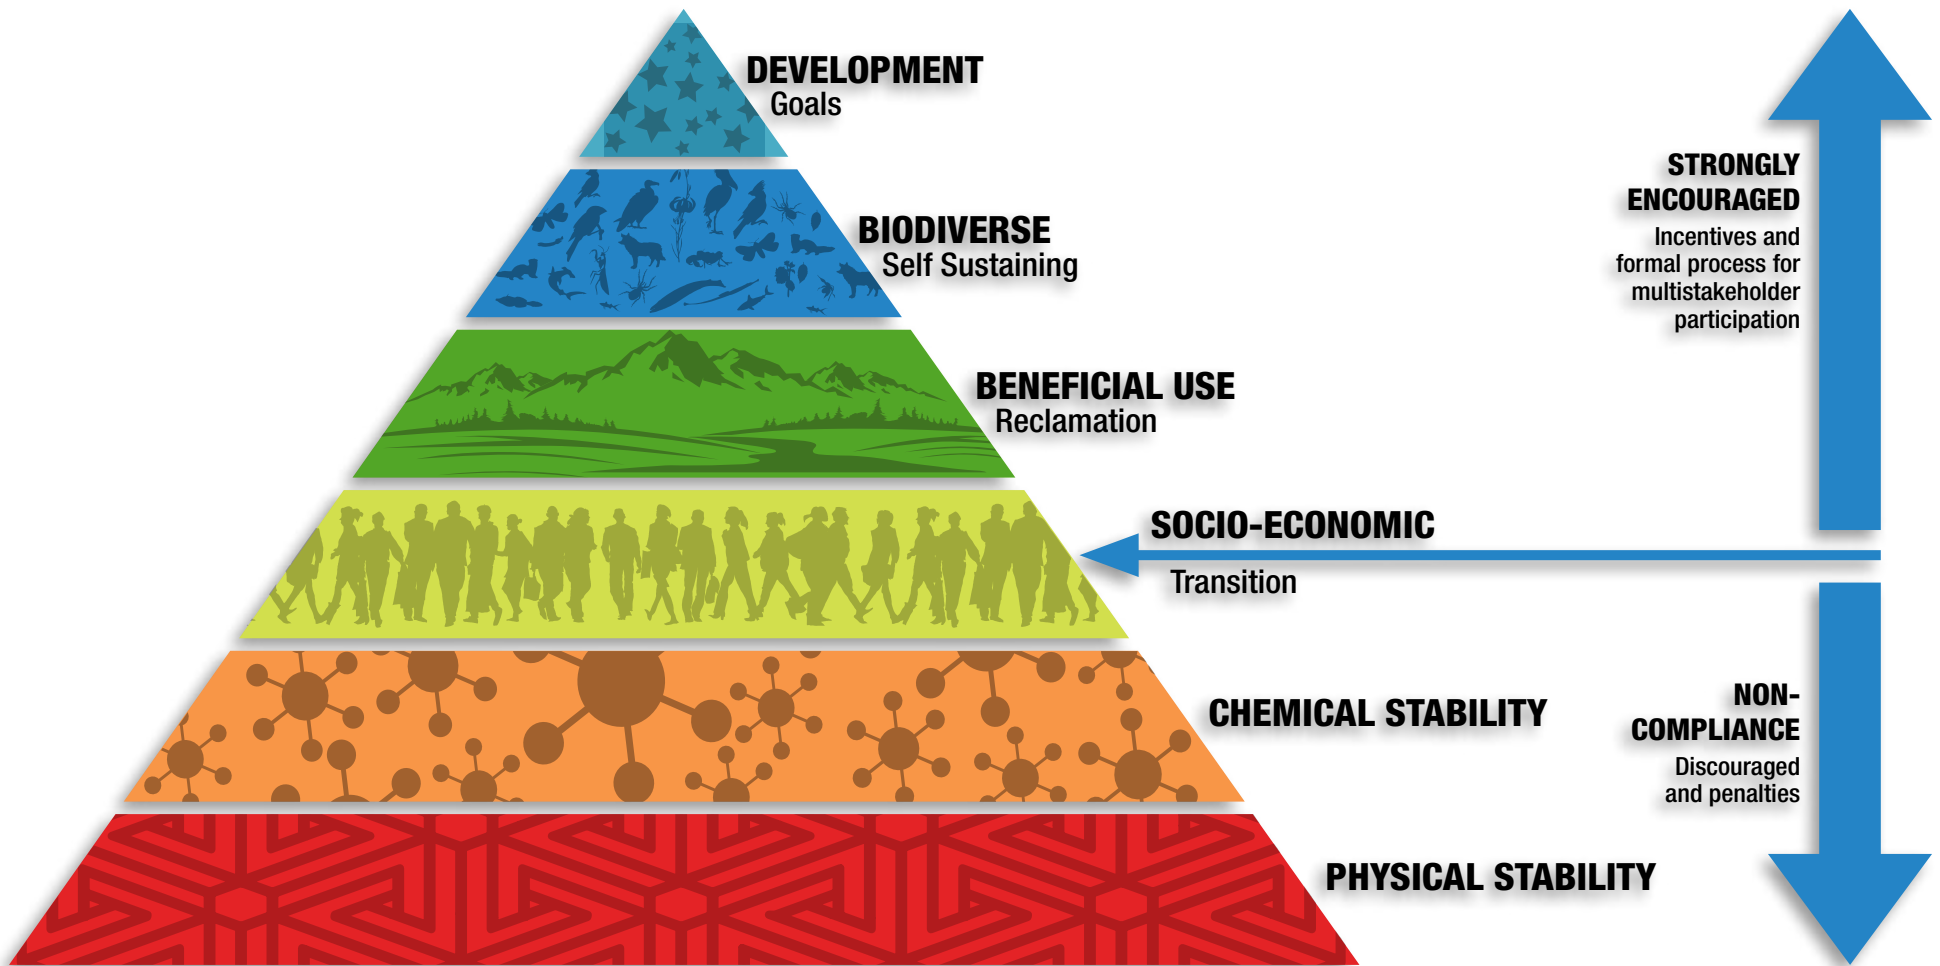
DEVELOPMENT
Goals

BIODIVERSE
Self Sustaining

BENEFICIAL USE
Reclamation

SOCIO-ECONOMIC
Transition

CHEMICAL STABILITY

PHYSICAL STABILITY

STRONGLY ENCOURAGED
Incentives and formal process for multistakeholder participation

NON-COMPLIANCE
Discouraged and penalties